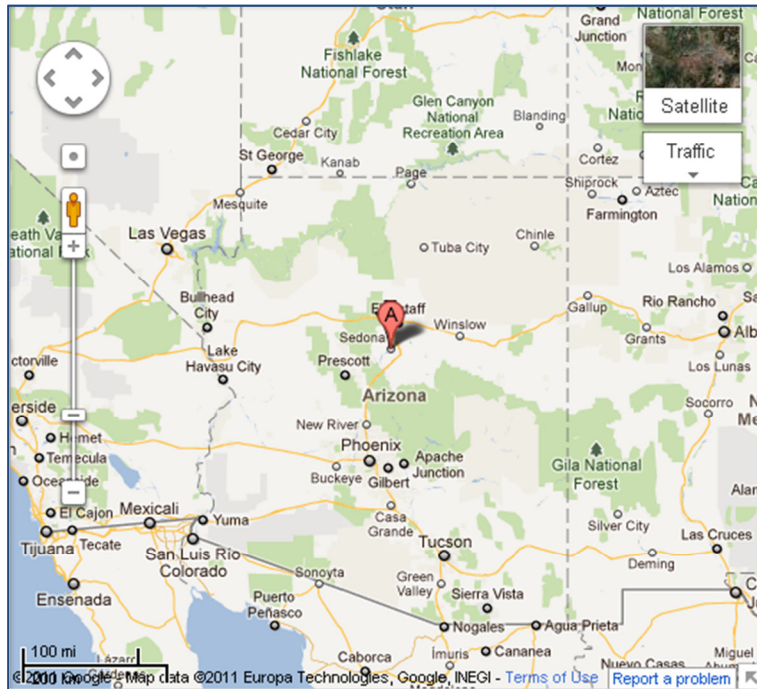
Fishlake National Forest
Grand Junction
National Forest
Satellite
Glen Canyon National Recreation Area
Blanding
Natio
Cedar City
Traffic
St George
Kanab
Cortez
Page
Shiprock
Aztec
Mesquite
Farmington
Natio
eath Va
ational
Las Vegas
Tuba City
Chinle
Los Alamos
Bullhead City
Flagstaff
Gallup
Rio Rancho
A
Sedona
Winslow
Alb
Lake Havasu City
Prescott
Grants
ctorville
Los Lunas
Arizona
erside
New River
Socorro
Hemet
Phoenix
Apache Junction
Temecula
Buckeye
Gilbert
Gila National Forest
Oceanside
Mexicali
Yuma
Casa Grande
El Cajon
Silver City
Tijuana
Tecate
San Luis Rio Colorado
Tucson
Las Cruces
Sonoyta
Green Valley
Deming
Ensenada
Puerto Peñasco
Sierra Vista
Nogales
Agua Prieta
100 mi
Caborca
Cananea
Imuris
Nuevo Casas
Miguel
©2011 Google - Map data ©2011 Europa Technologies, Google, INEGI - Terms of Use
Report a problem